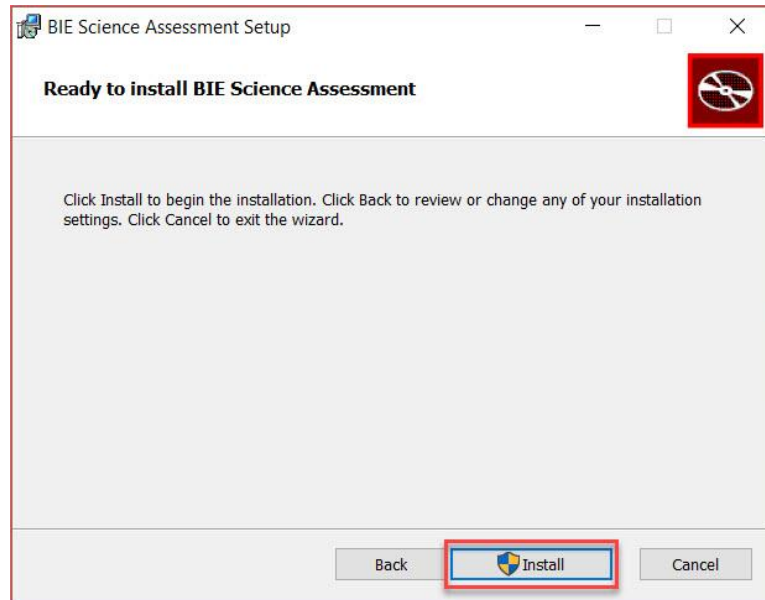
BIE Science Assessment Setup

Ready to install BIE Science Assessment

Click Install to begin the installation. Click Back to review or change any of your installation settings. Click Cancel to exit the wizard.

Back Install Cancel